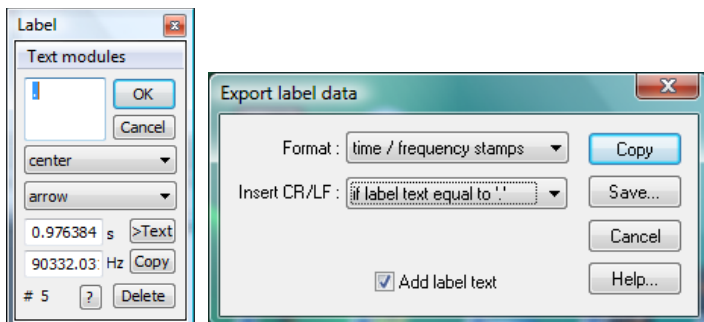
Label

Text modules

.

OK

Cancel

center

arrow

0.976384 s

>Text

90332.03 Hz

Copy

# 5

?

Delete

Export label data

Format : time / frequency stamps

Copy

Insert CR/LF : if label text equal to '.'

Save...

Cancel

Add label text

Help...